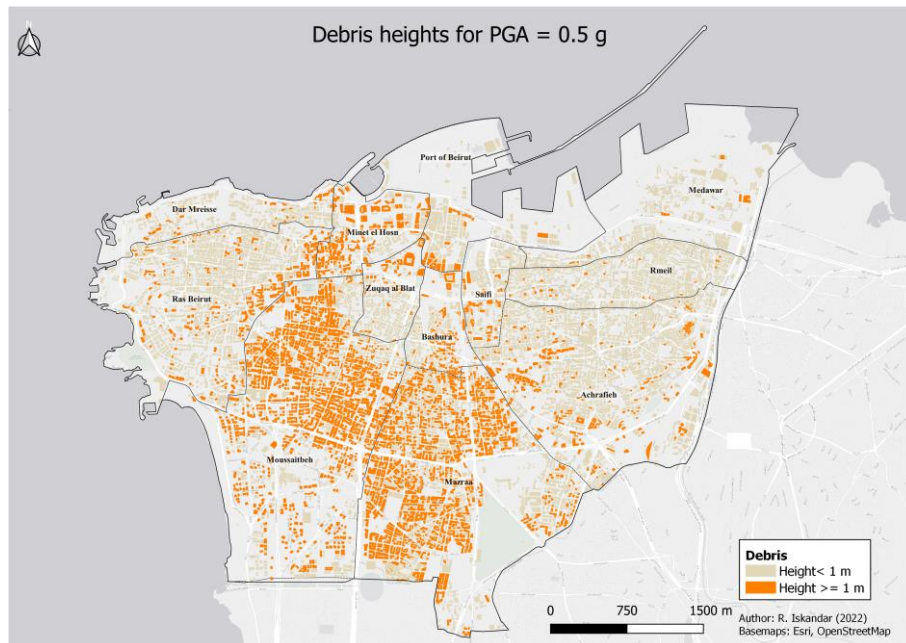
N

Debris heights for PGA = 0.5 g

Port of Beirut

Medawar

Dar Mreisse

Minet el Hosn

Rmeil

Ras Beirut

Zuqaq al Blat

Saifi

Bashura

Achrafieh

Moussaitbeh

Mazraa

Debris
Height< 1 m
Height >= 1 m

0 750 1500 m

Author: R. Iskandar (2022)
Basemaps: Esri, OpenStreetMap